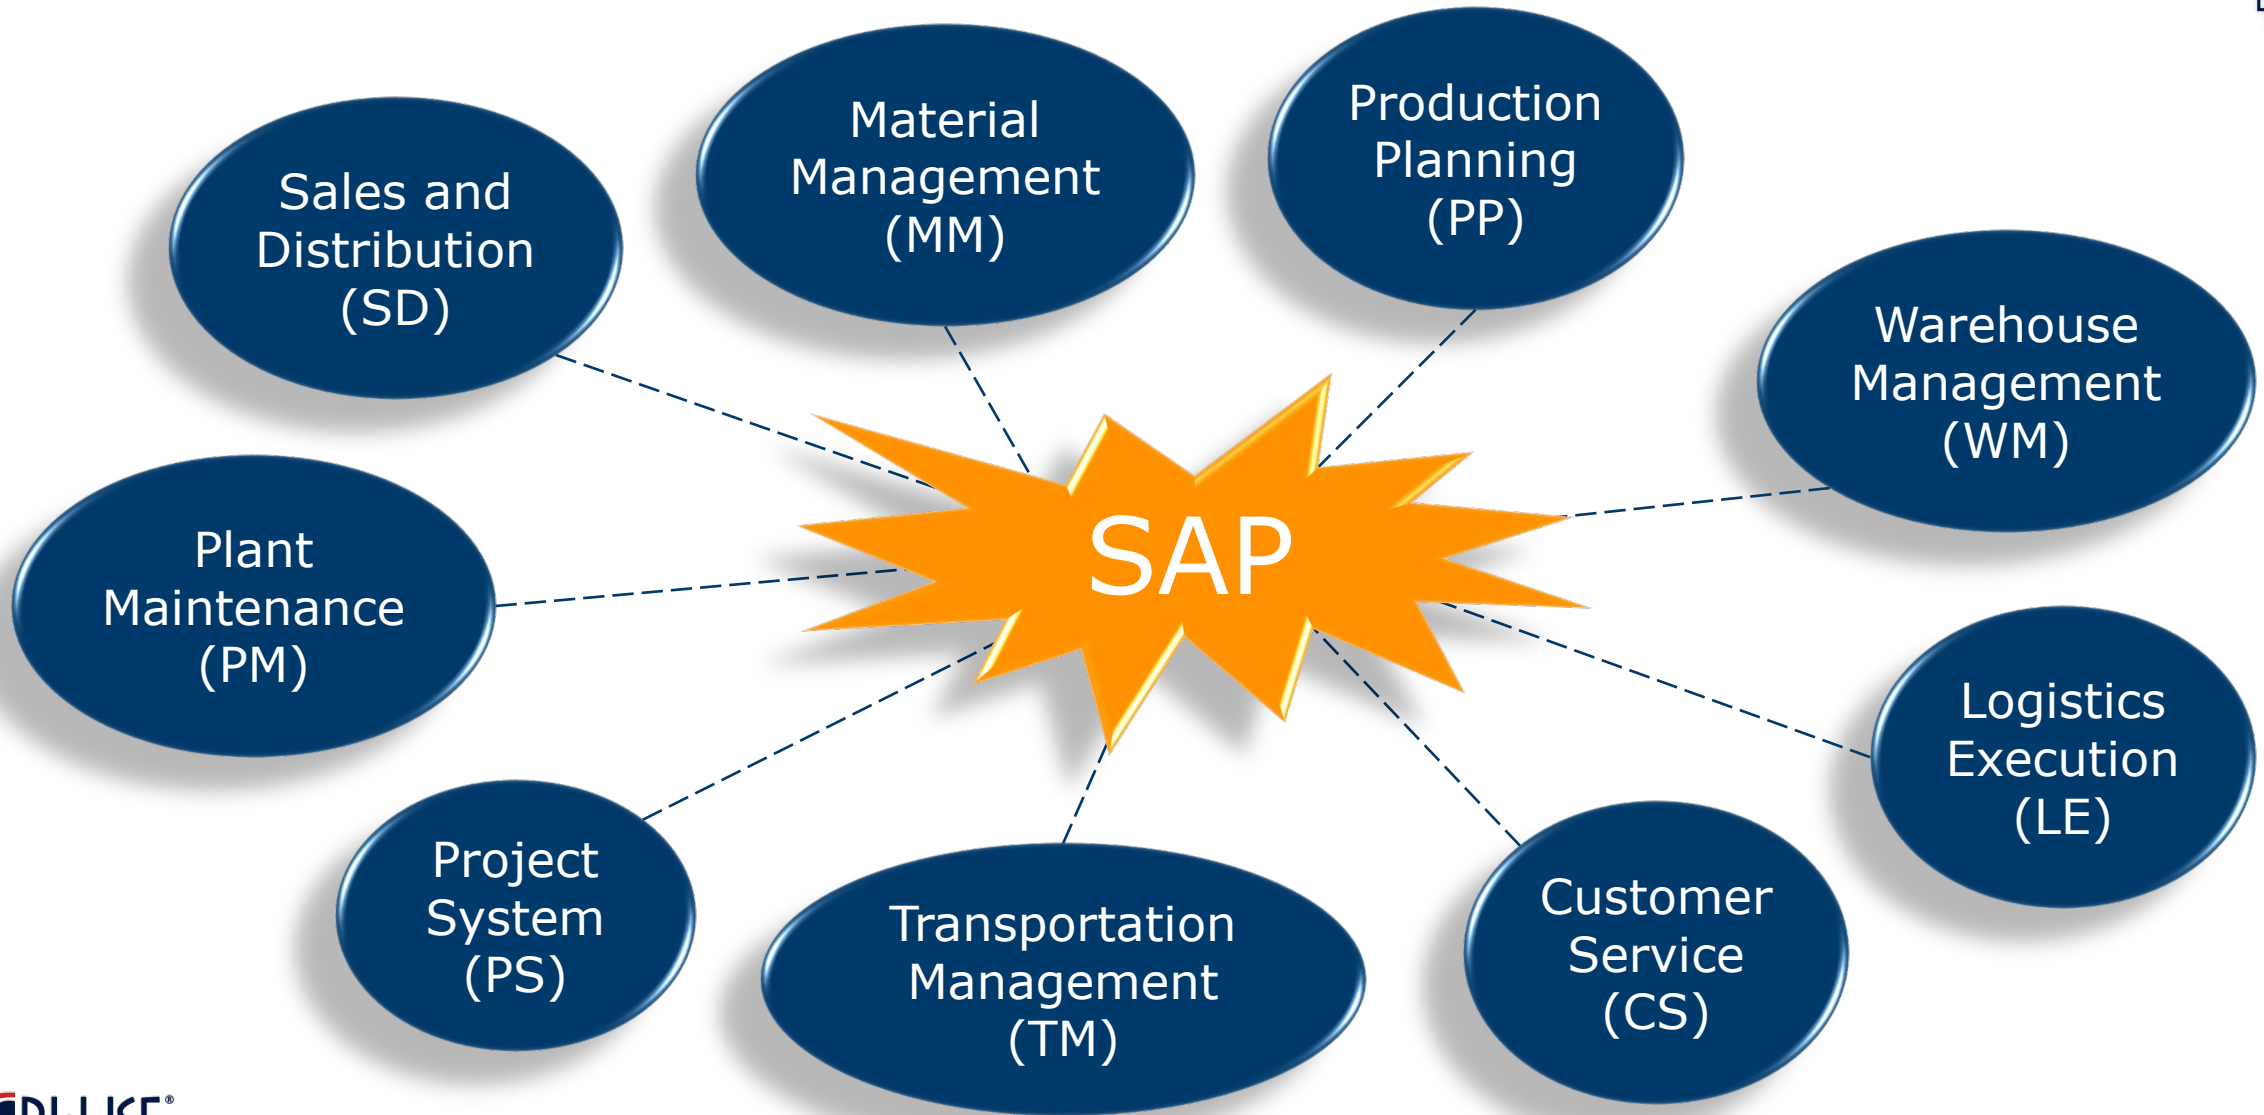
Sales and Distribution (SD)

Material Management (MM)

Production Planning (PP)

Warehouse Management (WM)

Plant Maintenance (PM)

SAP

Logistics Execution (LE)

Project System (PS)

Transportation Management (TM)

Customer Service (CS)

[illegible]